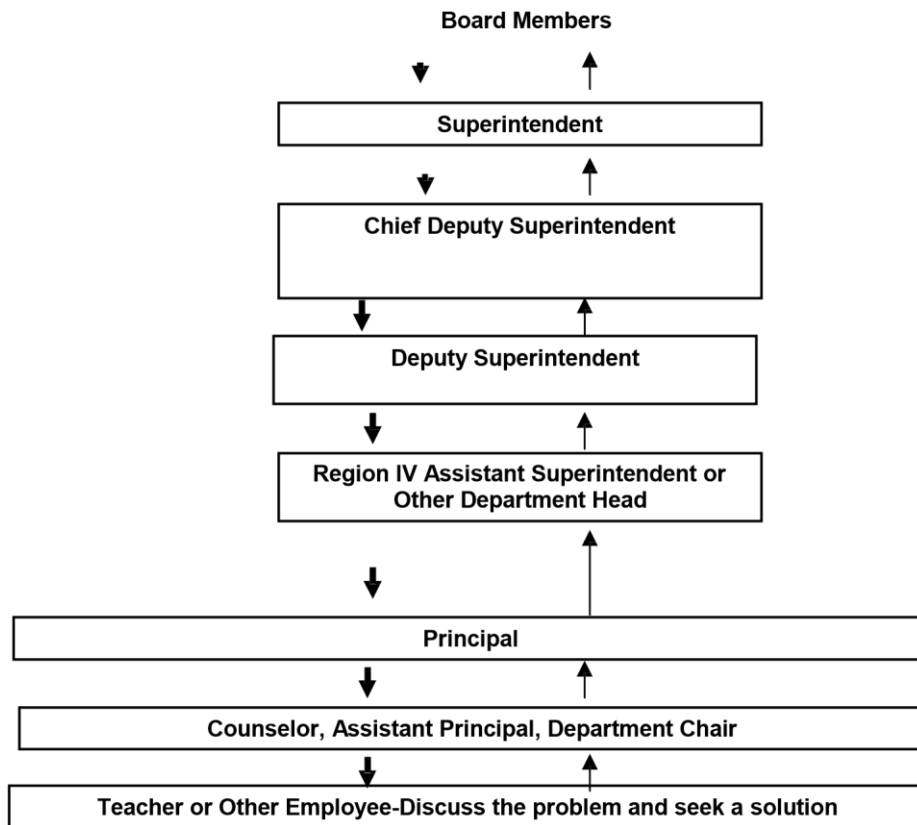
Board Members

Superintendent

Chief Deputy Superintendent

Deputy Superintendent

Region IV Assistant Superintendent or Other Department Head

Principal

Counselor, Assistant Principal, Department Chair

Teacher or Other Employee-Discuss the problem and seek a solution